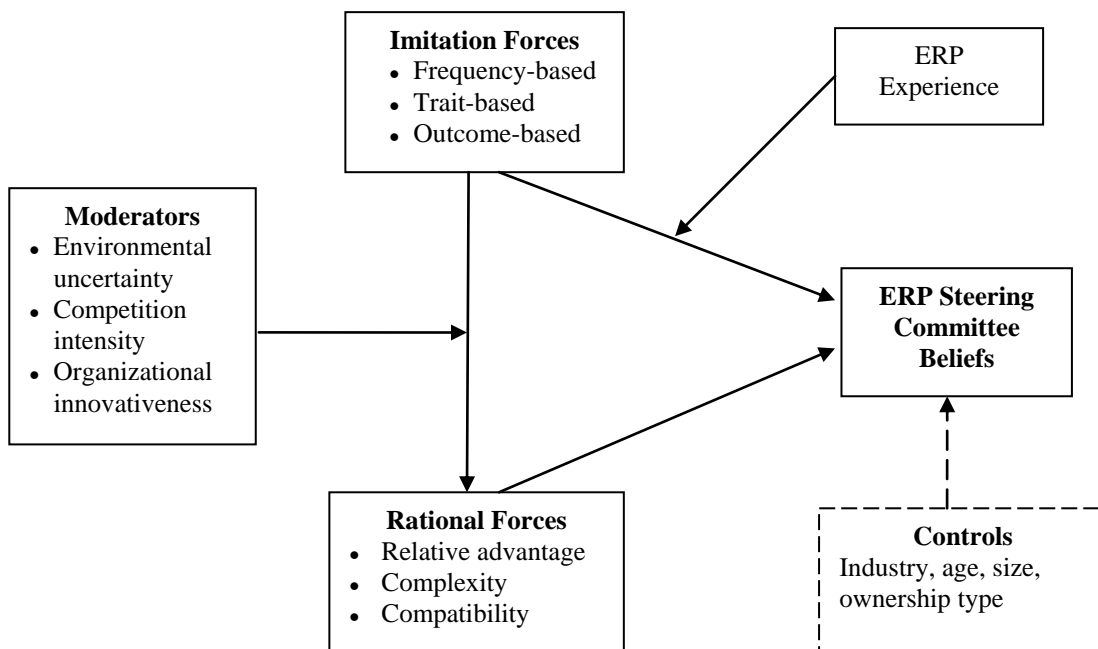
Imitation Forces
- Frequency-based
- Trait-based
- Outcome-based

ERP Experience

Moderators
- Environmental uncertainty
- Competition intensity
- Organizational innovativeness

ERP Steering Committee Beliefs

Rational Forces
- Relative advantage
- Complexity
- Compatibility

Controls
Industry, age, size, ownership type